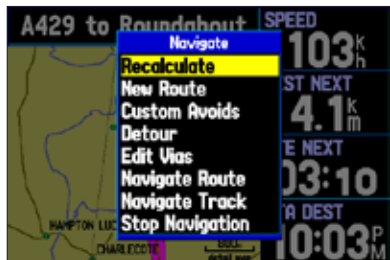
A429 to Roundabout

SPEED
103 kh

ST NEXT
4.1 km

TE NEXT
03:10

TA DEST
10:03 PM

Navigate
Recalculate
New Route
Custom Avoids
Detour
Edit Vias
Navigate Route
Navigate Track
Stop Navigation

HAMPTON LUC
CHARLECOTE